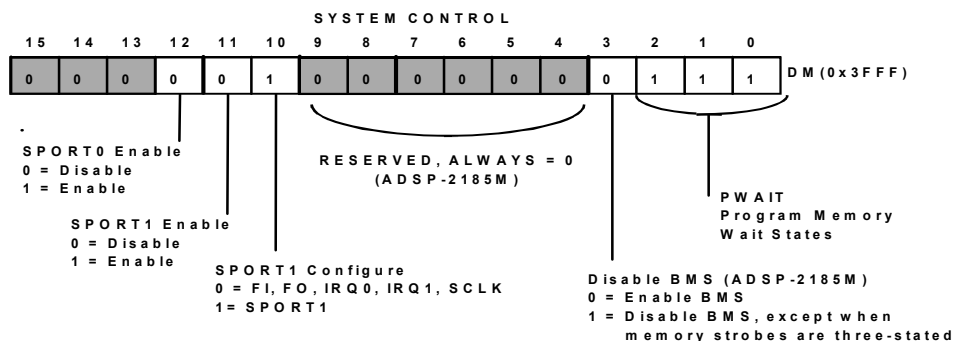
SYSTEM CONTROL

| 15 | 14 | 13 | 12 | 11 | 10 | 9 | 8 | 7 | 6 | 5 | 4 | 3 | 2 | 1 | 0 |
|---|---|---|---|---|---|---|---|---|---|---|---|---|---|---|---|
| 0 | 0 | 0 | 0 | 0 | 1 | 0 | 0 | 0 | 0 | 0 | 0 | 0 | 1 | 1 | 1 |

DM(0x3FFF)

SPORT0 Enable
0 = Disable
1 = Enable

SPORT1 Enable
0 = Disable
1 = Enable

SPORT1 Configure
0 = FI, FO, IRQ0, IRQ1, SCLK
1= SPORT1

RESERVED, ALWAYS = 0
(ADSP-2185M)

Disable BMS (ADSP-2185M)
0 = Enable BMS
1 = Disable BMS, except when memory strobes are three-stated

PWAIT
Program Memory
Wait States